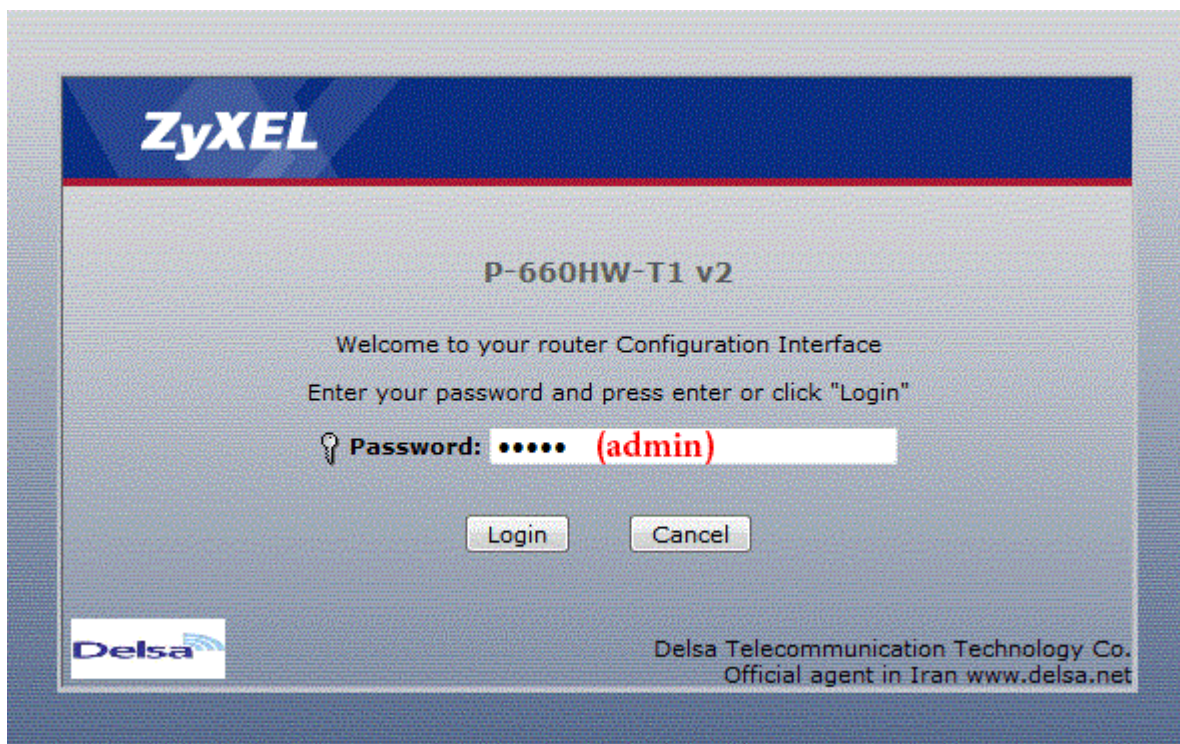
ZyXEL

P-660HW-T1 v2

Welcome to your router Configuration Interface

Enter your password and press enter or click "Login"

Password: ••••• (admin)

Login Cancel

Delsa

Delsa Telecommunication Technology Co.
Official agent in Iran www.delsa.net